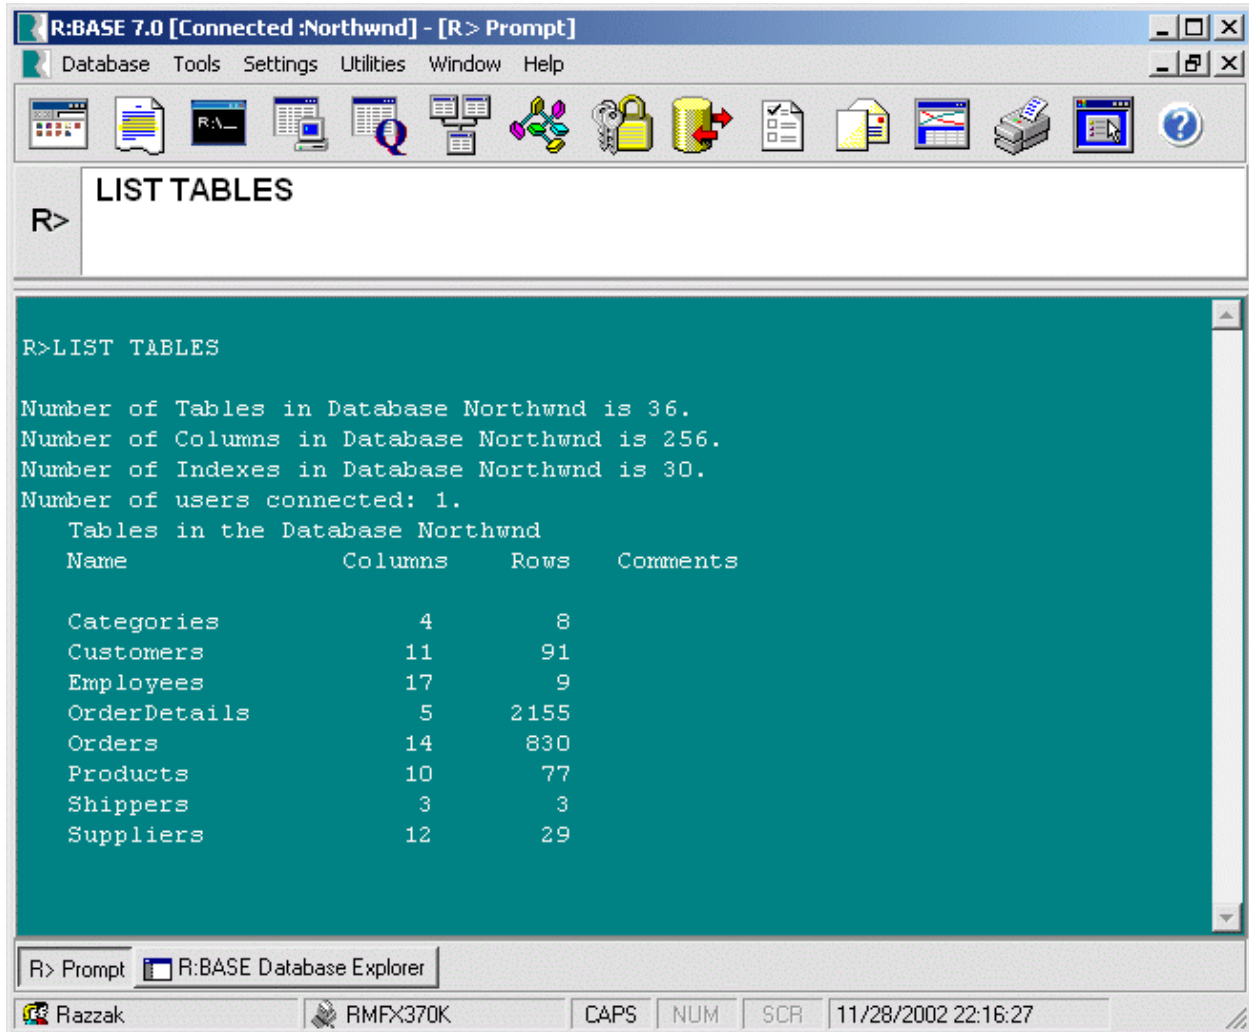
R:BASE 7.0 [Connected :Northwnd] - [R> Prompt]

Database Tools Settings Utilities Window Help

R:\_

R>

LIST TABLES

R>LIST TABLES

Number of Tables in Database Northwnd is 36.
Number of Columns in Database Northwnd is 256.
Number of Indexes in Database Northwnd is 30.
Number of users connected: 1.

Tables in the Database Northwnd

| Name | Columns | Rows | Comments |
|---|---|---|---|
| Categories | 4 | 8 | |
| Customers | 11 | 91 | |
| Employees | 17 | 9 | |
| OrderDetails | 5 | 2155 | |
| Orders | 14 | 830 | |
| Products | 10 | 77 | |
| Shippers | 3 | 3 | |
| Suppliers | 12 | 29 | |

R> Prompt R:BASE Database Explorer

Razzak RMFX370K CAPS NUM SCR 11/28/2002 22:16:27